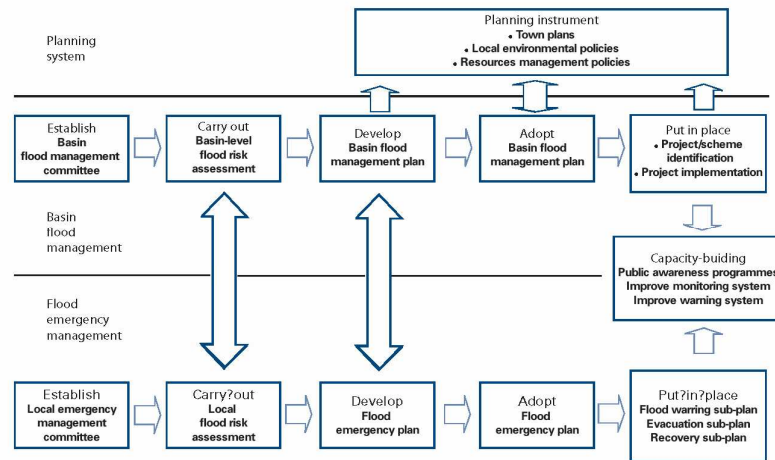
Planning system

Planning instrument
• Town plans
• Local environmental policies
• Resources management policies

Establish
Basin flood management committee

Carry out
Basin-level flood risk assessment

Develop
Basin flood management plan

Adopt
Basin flood management plan

Put in place
• Project/scheme identification
• Project implementation

Basin flood management

Capacity-buiding
Public awareness programmes
Improve monitoring system
Improve warning system

Flood emergency management

Establish
Local emergency management committee

Carry?out
Local flood risk assessment

Develop
Flood emergency plan

Adopt
Flood emergency plan

Put?in?place
Flood warring sub-plan
Evacuation sub-plan
Recovery sub-plan